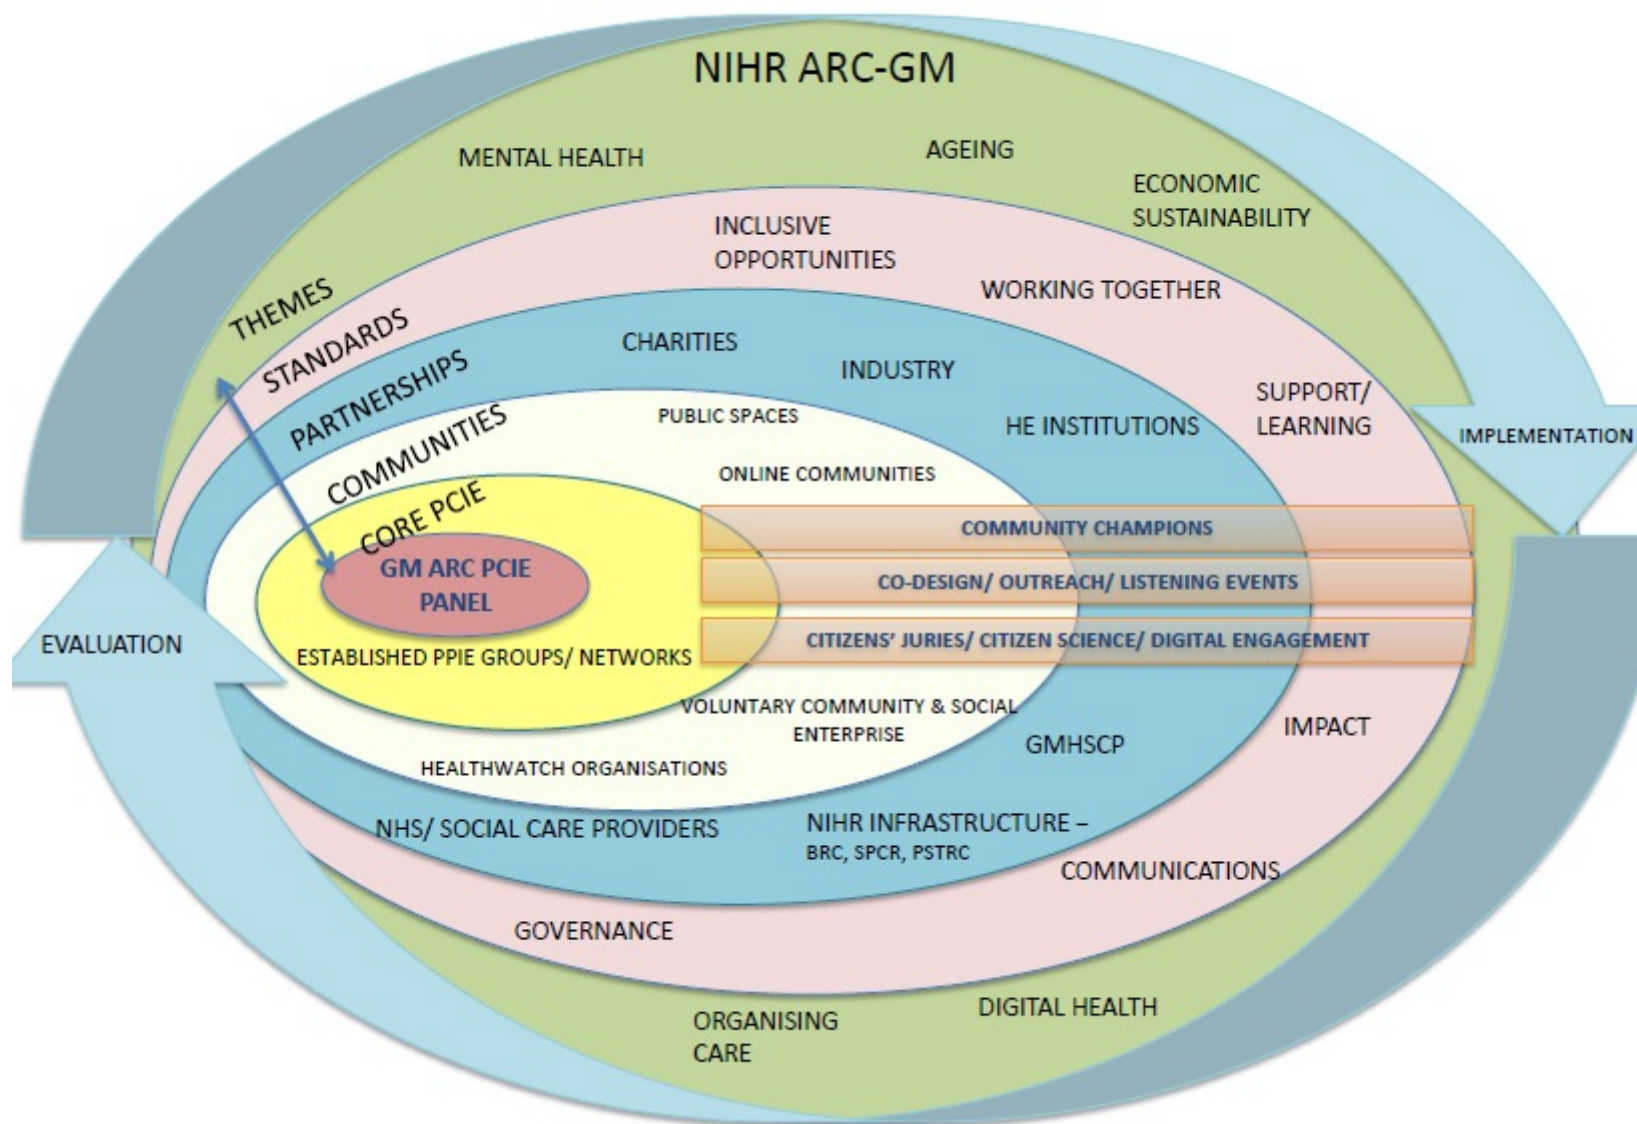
NIHR ARC-GM

MENTAL HEALTH

AGEING

ECONOMIC SUSTAINABILITY

INCLUSIVE OPPORTUNITIES

WORKING TOGETHER

THEMES

STANDARDS

PARTNERSHIPS

CHARITIES

INDUSTRY

SUPPORT/ LEARNING

COMMUNITIES

PUBLIC SPACES

HE INSTITUTIONS

IMPLEMENTATION

ONLINE COMMUNITIES

CORE PCIE

COMMUNITY CHAMPIONS

GM ARC PCIE PANEL

CO-DESIGN/ OUTREACH/ LISTENING EVENTS

EVALUATION

ESTABLISHED PPIE GROUPS/ NETWORKS

CITIZENS' JURIES/ CITIZEN SCIENCE/ DIGITAL ENGAGEMENT

VOLUNTARY COMMUNITY & SOCIAL ENTERPRISE

IMPACT

GMHSCP

HEALTHWATCH ORGANISATIONS

NHS/ SOCIAL CARE PROVIDERS

NIHR INFRASTRUCTURE – BRC, SPCR, PSTRC

COMMUNICATIONS

GOVERNANCE

DIGITAL HEALTH

ORGANISING CARE